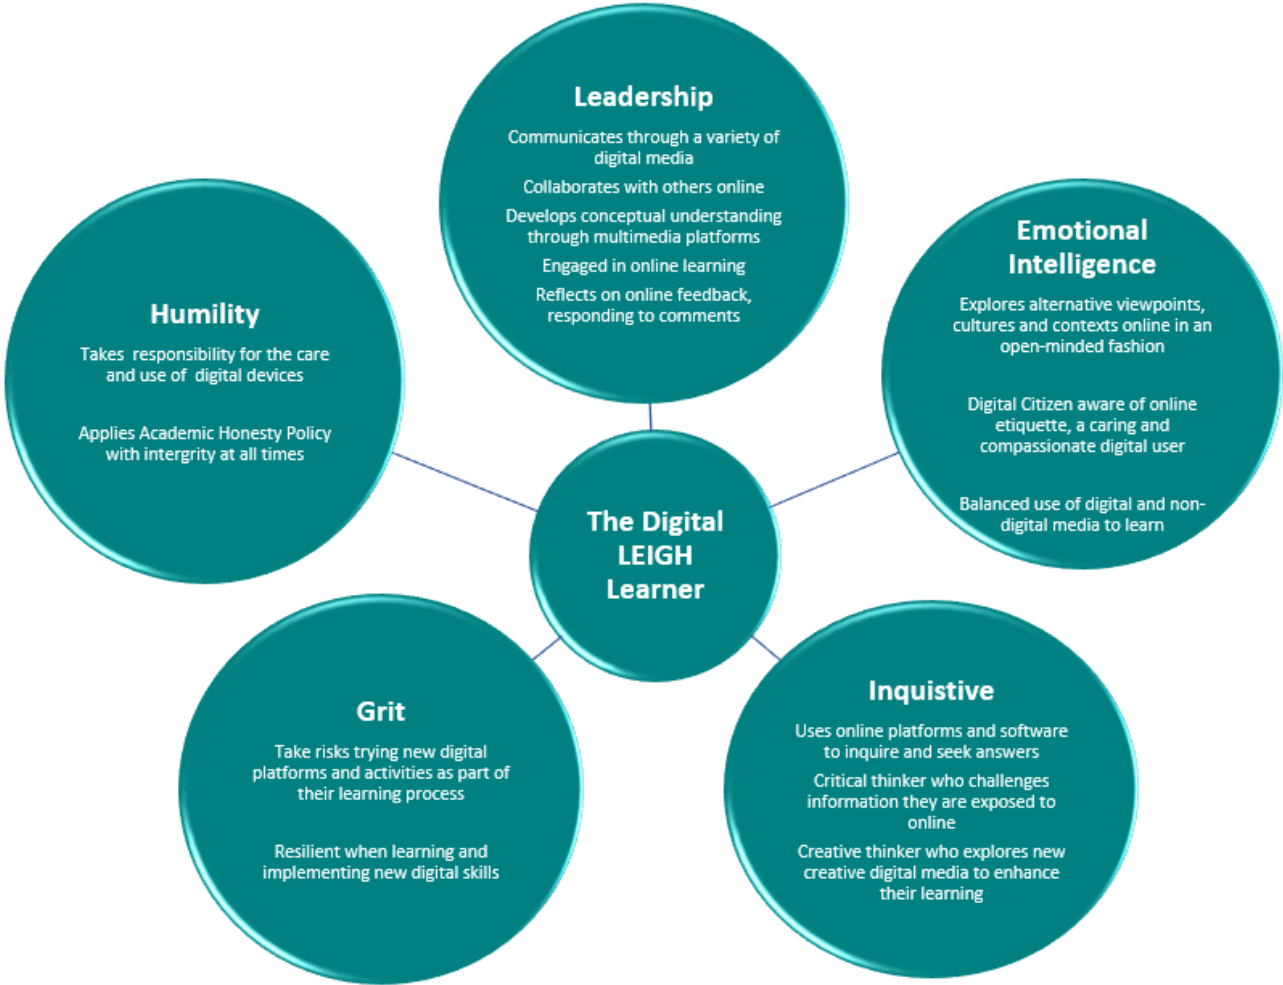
Leadership

Communicates through a variety of digital media

Collaborates with others online

Develops conceptual understanding through multimedia platforms

Engaged in online learning

Reflects on online feedback, responding to comments

Humility

Takes responsibility for the care and use of digital devices

Applies Academic Honesty Policy with intergrity at all times

Emotional Intelligence

Explores alternative viewpoints, cultures and contexts online in an open-minded fashion

Digital Citizen aware of online etiquette, a caring and compassionate digital user

Balanced use of digital and non-digital media to learn

The Digital LEIGH Learner

Grit

Take risks trying new digital platforms and activities as part of their learning process

Resilient when learning and implementing new digital skills

Inquistive

Uses online platforms and software to inquire and seek answers

Critical thinker who challenges information they are exposed to online

Creative thinker who explores new creative digital media to enhance their learning